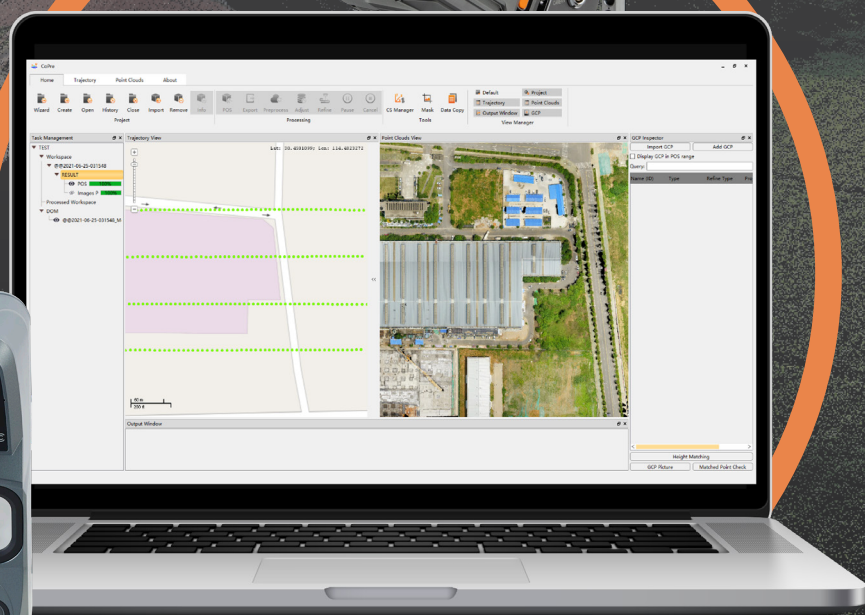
CoPre

Home Trajectory Point Clouds About

Wizard Create Open History Close Import Remove Info
Project

POS Export Preprocess Adjust Refine Pause Cancel
Processing

CS Manager Mask Data Copy
Tools

Default Trajectory Output Window Project Point Clouds GCP
View Manager

Task Management
TEST
Workspace
@2021-06-25-031548
RESULT
POS 100%
Images P 100%
Processed Workspace
DOM
@2021-06-25-031548_M

Trajectory View
Lat: 30.4031090; Lon: 116.4825271

Point Clouds View

GCP Inspector
Import GCP Add GCP
Display GCP in POS range
Query:
Name (ID) Type Refine Type

Height Matching
GCP Picture Matched Point Check

Output Window